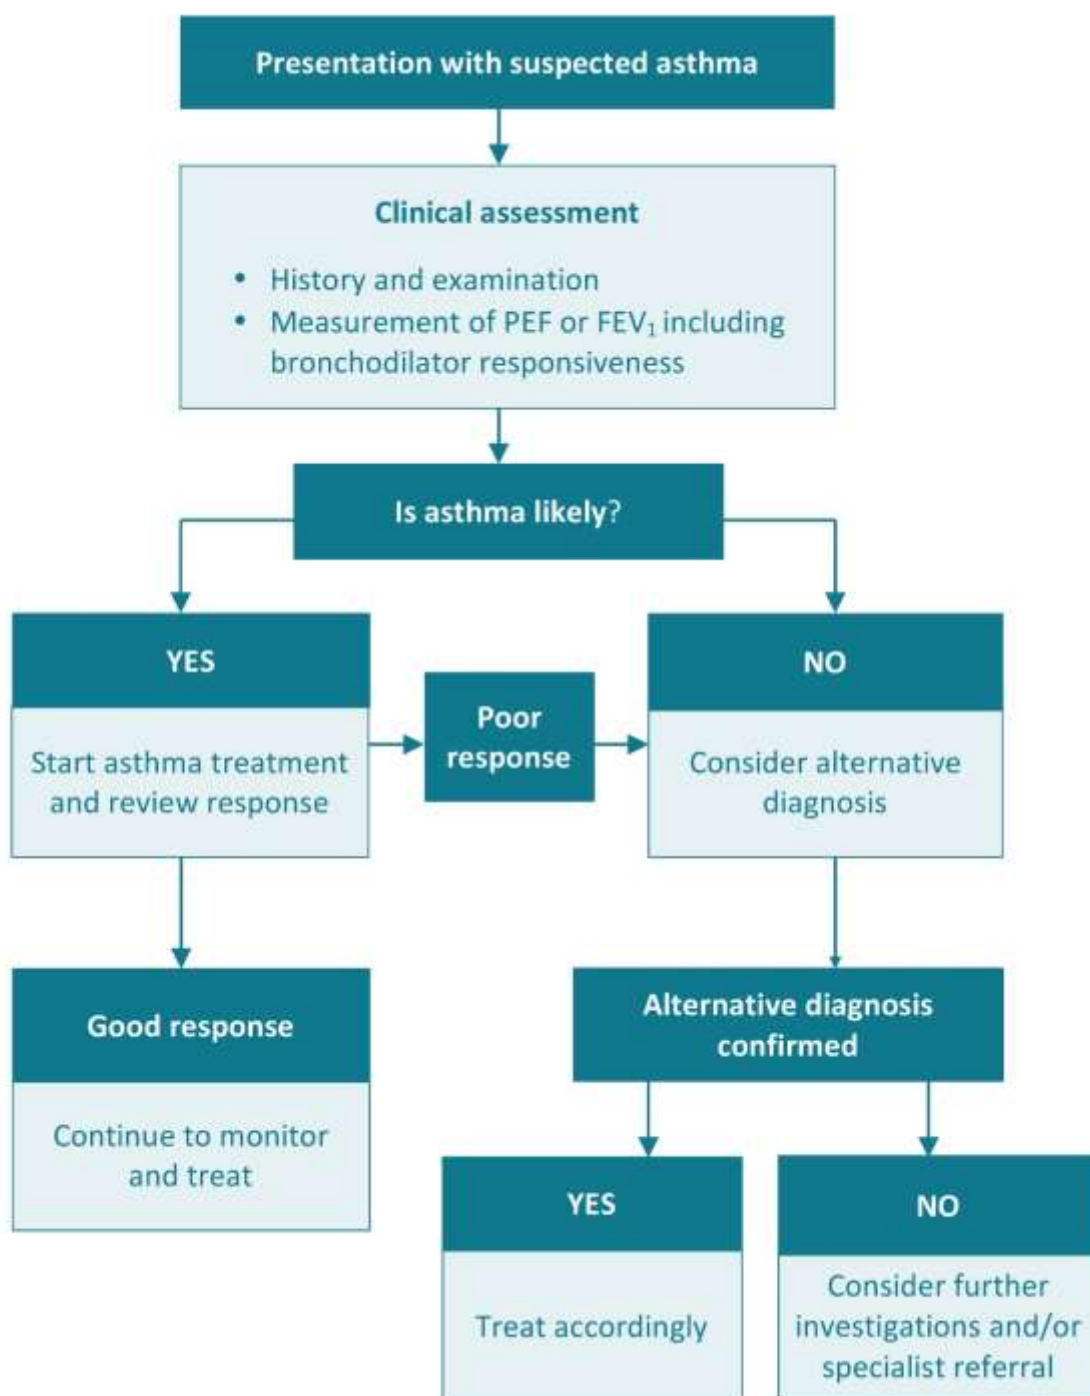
Presentation with suspected asthma

Clinical assessment

• History and examination
• Measurement of PEF or $FEV_1$ including bronchodilator responsiveness

Is asthma likely?

YES

Start asthma treatment and review response

Poor response

NO

Consider alternative diagnosis

Good response

Continue to monitor and treat

Alternative diagnosis confirmed

YES

Treat accordingly

NO

Consider further investigations and/or specialist referral